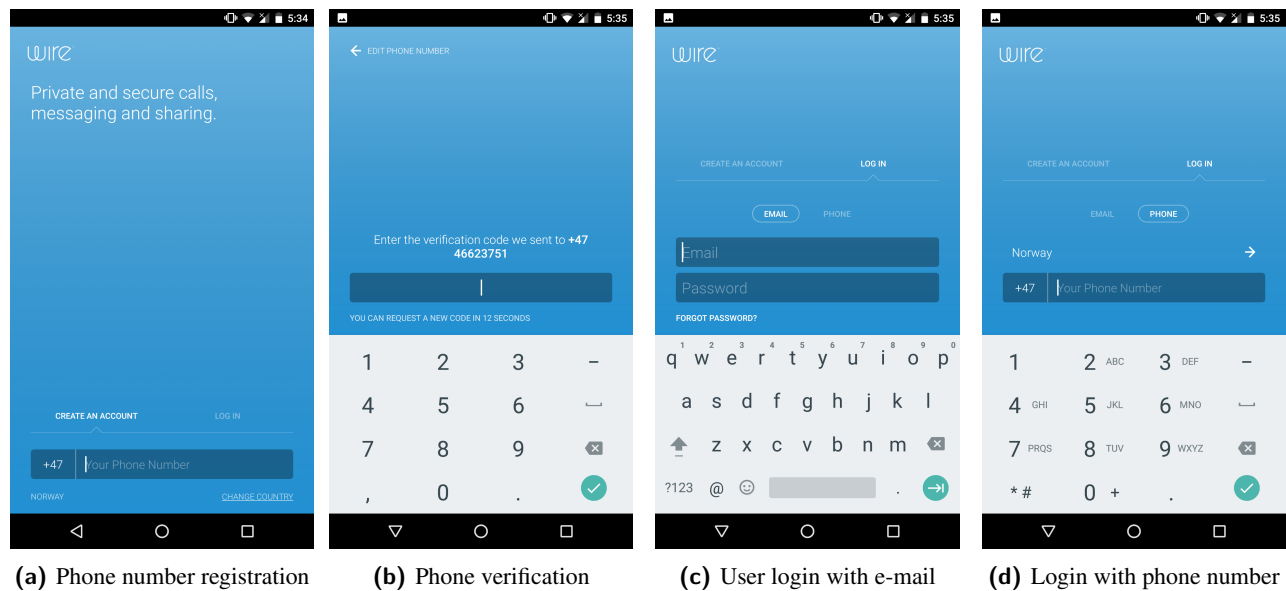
5:34

wire

Private and secure calls, messaging and sharing.

CREATE AN ACCOUNT LOG IN

+47 Your Phone Number

NORWAY CHANGE COUNTRY

(a) Phone number registration

5:35

EDIT PHONE NUMBER

Enter the verification code we sent to +47 46623751

YOU CAN REQUEST A NEW CODE IN 12 SECONDS

1 2 3 –
4 5 6
7 8 9
, 0 .

(b) Phone verification

5:35

wire

CREATE AN ACCOUNT LOG IN

EMAIL PHONE

Email

Password

FORGOT PASSWORD?

q w e r t y u i o p
1 2 3 4 5 6 7 8 9 0
a s d f g h j k l
z x c v b n m
?123 @ .

(c) User login with e-mail

5:35

wire

CREATE AN ACCOUNT LOG IN

EMAIL PHONE

Norway

+47 Your Phone Number

1 2 ABC 3 DEF –
4 GHI 5 JKL 6 MNO
7 PRQS 8 TUV 9 WXYZ
* # 0 + .

(d) Login with phone number